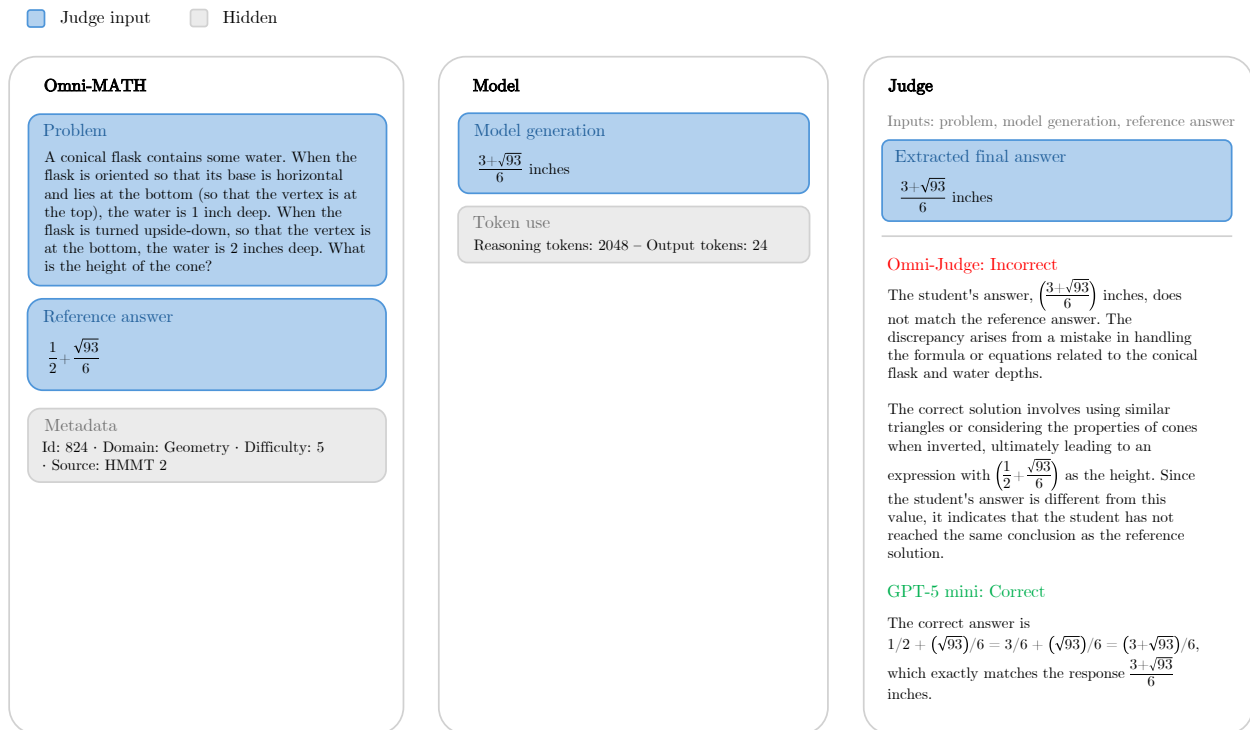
Judge input Hidden

Omni-MATH

Problem

A conical flask contains some water. When the flask is oriented so that its base is horizontal and lies at the bottom (so that the vertex is at the top), the water is 1 inch deep. When the flask is turned upside-down, so that the vertex is at the bottom, the water is 2 inches deep. What is the height of the cone?

Reference answer

$\frac{1}{2}+\frac{\sqrt{93}}{6}$

Metadata

Id: 824 · Domain: Geometry · Difficulty: 5 · Source: HMMT 2

Model

Model generation

$\frac{3+\sqrt{93}}{6}$ inches

Token use

Reasoning tokens: 2048 – Output tokens: 24

Judge

Inputs: problem, model generation, reference answer

Extracted final answer

$\frac{3+\sqrt{93}}{6}$ inches

Omni-Judge: Incorrect

The student's answer, $\left(\frac{3+\sqrt{93}}{6}\right)$ inches, does not match the reference answer. The discrepancy arises from a mistake in handling the formula or equations related to the conical flask and water depths.

The correct solution involves using similar triangles or considering the properties of cones when inverted, ultimately leading to an expression with $\left(\frac{1}{2}+\frac{\sqrt{93}}{6}\right)$ as the height. Since the student's answer is different from this value, it indicates that the student has not reached the same conclusion as the reference solution.

GPT-5 mini: Correct

The correct answer is $1/2+(\sqrt{93})/6=3/6+(\sqrt{93})/6=(3+\sqrt{93})/6$, which exactly matches the response $\frac{3+\sqrt{93}}{6}$ inches.